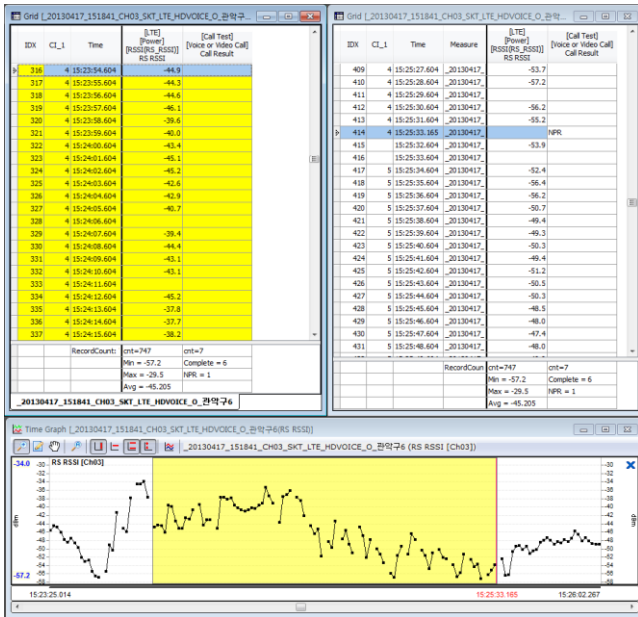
Grid [_20130417_151841_CH03_SKT_LTE_HDVOICE_O_관악구6...

| IDX | CI_1 | Time | [LTE] [Power] [RSSI(RS_RSSI)] RS RSSI | [Call Test] [Voice or Video Call] Call Result |
|---|---|---|---|---|
| 316 | 4 | 15:23:54.604 | -44.9 | |
| 317 | 4 | 15:23:55.604 | -44.3 | |
| 318 | 4 | 15:23:56.604 | -44.6 | |
| 319 | 4 | 15:23:57.604 | -46.1 | |
| 320 | 4 | 15:23:58.604 | -39.6 | |
| 321 | 4 | 15:23:59.604 | -40.0 | |
| 322 | 4 | 15:24:00.604 | -43.4 | |
| 323 | 4 | 15:24:01.604 | -45.1 | |
| 324 | 4 | 15:24:02.604 | -45.2 | |
| 325 | 4 | 15:24:03.604 | -42.6 | |
| 326 | 4 | 15:24:04.604 | -42.9 | |
| 327 | 4 | 15:24:05.604 | -40.7 | |
| 328 | 4 | 15:24:06.604 | | |
| 329 | 4 | 15:24:07.604 | -39.4 | |
| 330 | 4 | 15:24:08.604 | -44.4 | |
| 331 | 4 | 15:24:09.604 | -43.1 | |
| 332 | 4 | 15:24:10.604 | -43.1 | |
| 333 | 4 | 15:24:11.604 | | |
| 334 | 4 | 15:24:12.604 | -45.2 | |
| 335 | 4 | 15:24:13.604 | -37.8 | |
| 336 | 4 | 15:24:14.604 | -37.7 | |
| 337 | 4 | 15:24:15.604 | -38.2 | |
| | | RecordCount: | cnt=747 Min = -57.2 Max = -29.5 Avg = -45.205 | cnt=7 Complete = 6 NPR = 1 |

_20130417_151841_CH03_SKT_LTE_HDVOICE_O_관악구6

Grid [_20130417_151841_CH03_SKT_LTE_HDVOICE_O_관악구...

| IDX | CI_1 | Time | Measure | [LTE] [Power] [RSSI(RS_RSSI)] RS RSSI | [Call Test] [Voice or Video Call] Call Result |
|---|---|---|---|---|---|
| 409 | 4 | 15:25:27.604 | _20130417_ | -53.7 | |
| 410 | 4 | 15:25:28.604 | _20130417_ | -57.2 | |
| 411 | 4 | 15:25:29.604 | _20130417_ | | |
| 412 | 4 | 15:25:30.604 | _20130417_ | -56.2 | |
| 413 | 4 | 15:25:31.604 | _20130417_ | -55.2 | |
| 414 | 4 | 15:25:33.165 | _20130417_ | | NPR |
| 415 | 5 | 15:25:32.604 | _20130417_ | -53.9 | |
| 416 | 5 | 15:25:33.604 | _20130417_ | | |
| 417 | 5 | 15:25:34.604 | _20130417_ | -52.4 | |
| 418 | 5 | 15:25:35.604 | _20130417_ | -56.4 | |
| 419 | 5 | 15:25:36.604 | _20130417_ | -56.2 | |
| 420 | 5 | 15:25:37.604 | _20130417_ | -50.7 | |
| 421 | 5 | 15:25:38.604 | _20130417_ | -49.4 | |
| 422 | 5 | 15:25:39.604 | _20130417_ | -49.3 | |
| 423 | 5 | 15:25:40.604 | _20130417_ | -50.3 | |
| 424 | 5 | 15:25:41.604 | _20130417_ | -49.4 | |
| 425 | 5 | 15:25:42.604 | _20130417_ | -51.2 | |
| 426 | 5 | 15:25:43.604 | _20130417_ | -50.5 | |
| 427 | 5 | 15:25:44.604 | _20130417_ | -50.3 | |
| 428 | 5 | 15:25:45.604 | _20130417_ | -48.5 | |
| 429 | 5 | 15:25:46.604 | _20130417_ | -48.0 | |
| 430 | 5 | 15:25:47.604 | _20130417_ | -47.4 | |
| 431 | 5 | 15:25:48.604 | _20130417_ | -48.0 | |
| | | | RecordCoun | cnt=747 Min = -57.2 Max = -29.5 Avg = -45.205 | cnt=7 Complete = 6 NPR = 1 |

Time Graph [_20130417_151841_CH03_SKT_LTE_HDVOICE_O_관악구6(RS RSSI)]

_20130417_151841_CH03_SKT_LTE_HDVOICE_O_관악구6 [RS RSSI [Ch03]]

RS RSSI [Ch03]

-34.0 -30 -32 -34 -36 -38 -40 -42 -44 -46 -48 -50 -52 -54 -56 -57.2 -58

dBm

15:23:25.014 15:25:33.165 15:26:02.267